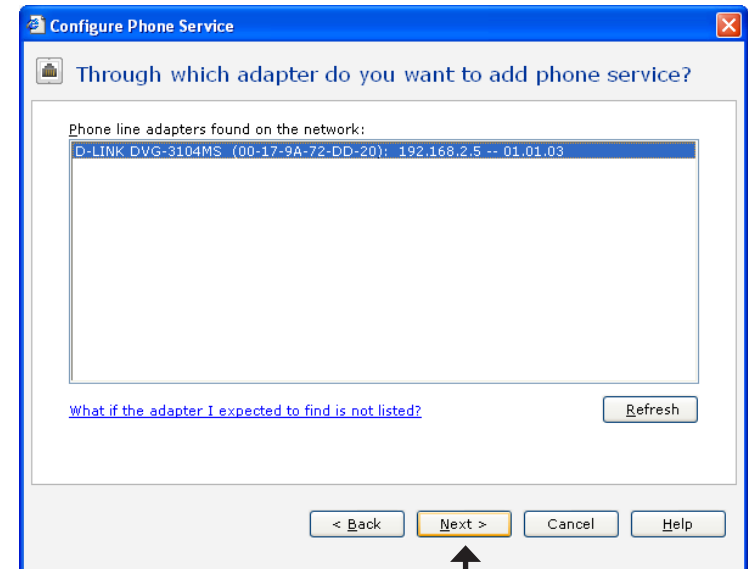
Configure Phone Service

Through which adapter do you want to add phone service?

Phone line adapters found on the network:

D-LINK DVG-3104MS (00-17-9A-72-DD-20): 192.168.2.5 -- 01.01.03

What if the adapter I expected to find is not listed?

Refresh

< Back

Next >

Cancel

Help